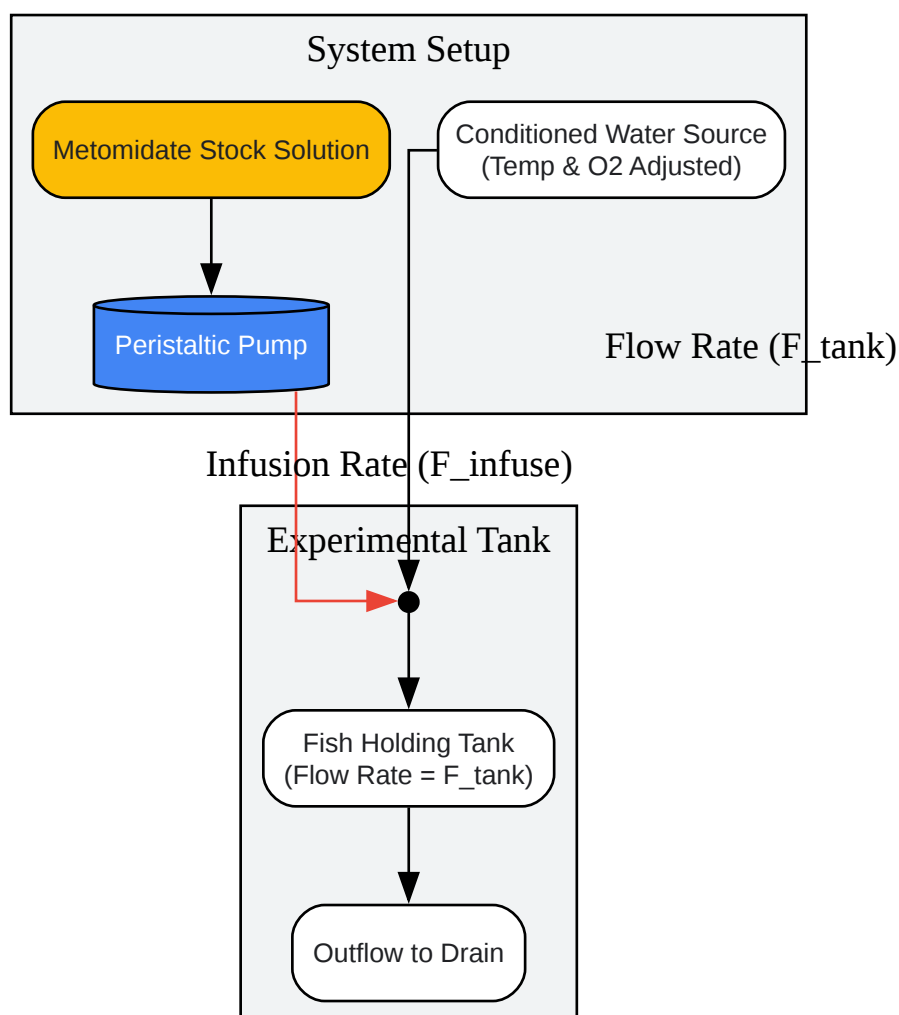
System Setup

Metomidate Stock Solution

Conditioned Water Source
(Temp & O2 Adjusted)

Peristaltic Pump

Flow Rate (F_tank)

Infusion Rate (F_infuse)

Experimental Tank

Fish Holding Tank
(Flow Rate = F_tank)

Outflow to Drain